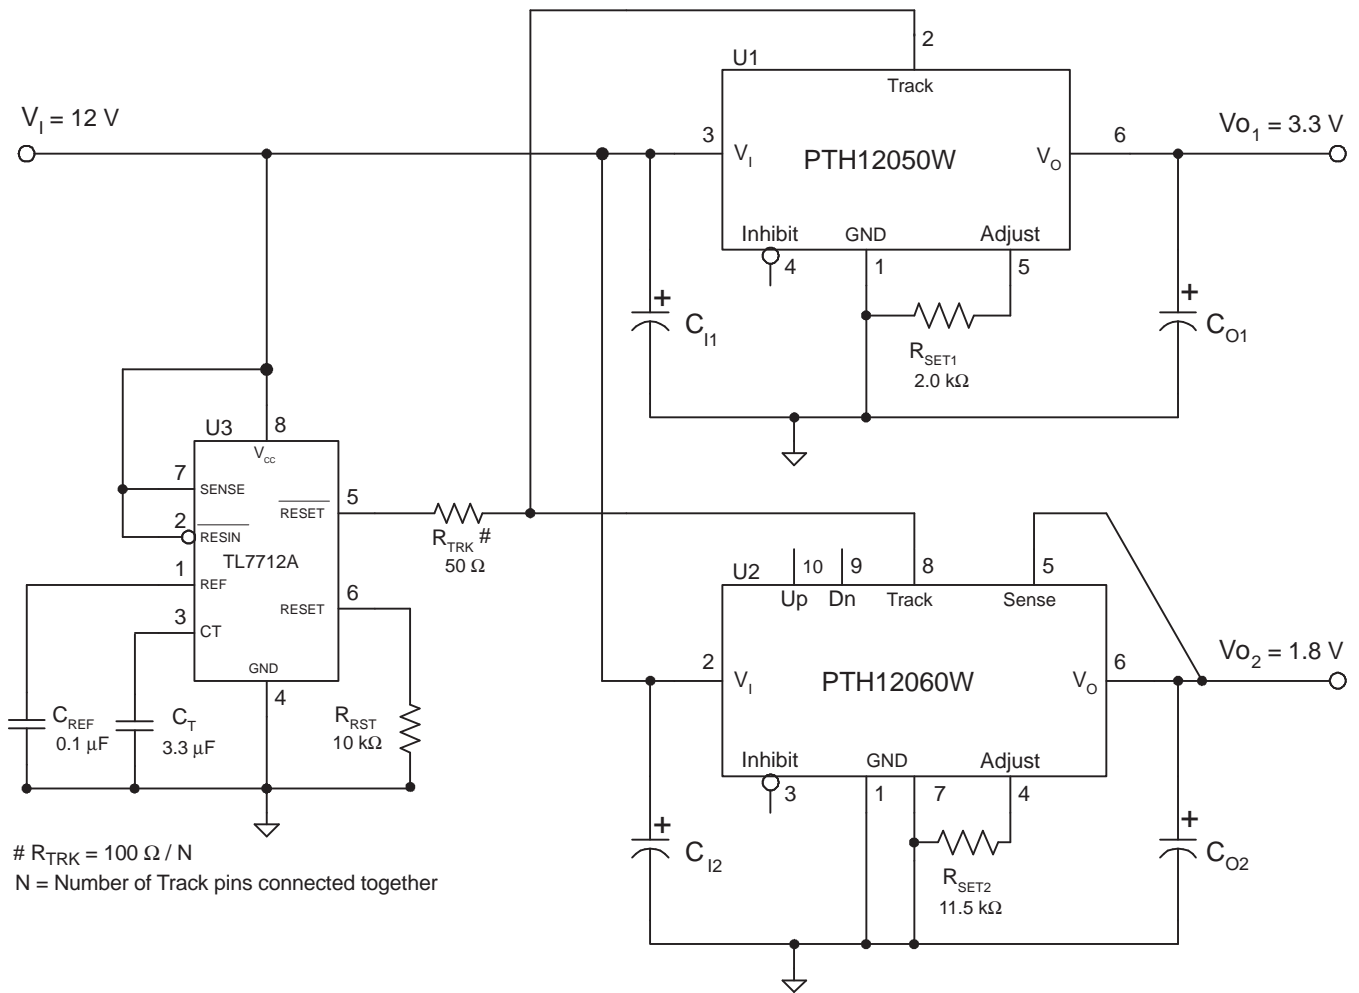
$V_I = 12$ V

2

U1

Track

3 $V_I$ PTH12050W $V_O$ 6

$Vo_1 = 3.3$ V

Inhibit GND Adjust

4 1 5

+ $C_{I1}$

$R_{SET1}$
2.0 kΩ

+ $C_{O1}$

U3 8

$V_{CC}$

7 SENSE

$\overline{RESET}$ 5

2 $\overline{RESIN}$

TL7712A

1 REF

RESET 6

3 CT

GND

4

$R_{TRK}$ #
50 Ω

U2

10 9 8 5

Up Dn Track Sense

2 $V_I$ PTH12060W $V_O$ 6

$Vo_2 = 1.8$ V

Inhibit GND Adjust

3 1 7 4

$C_{REF}$
0.1 µF

$C_T$
3.3 µF

$R_{RST}$
10 kΩ

+ $C_{I2}$

$R_{SET2}$
11.5 kΩ

+ $C_{O2}$

# $R_{TRK} = 100\ \Omega$ / N
N = Number of Track pins connected together